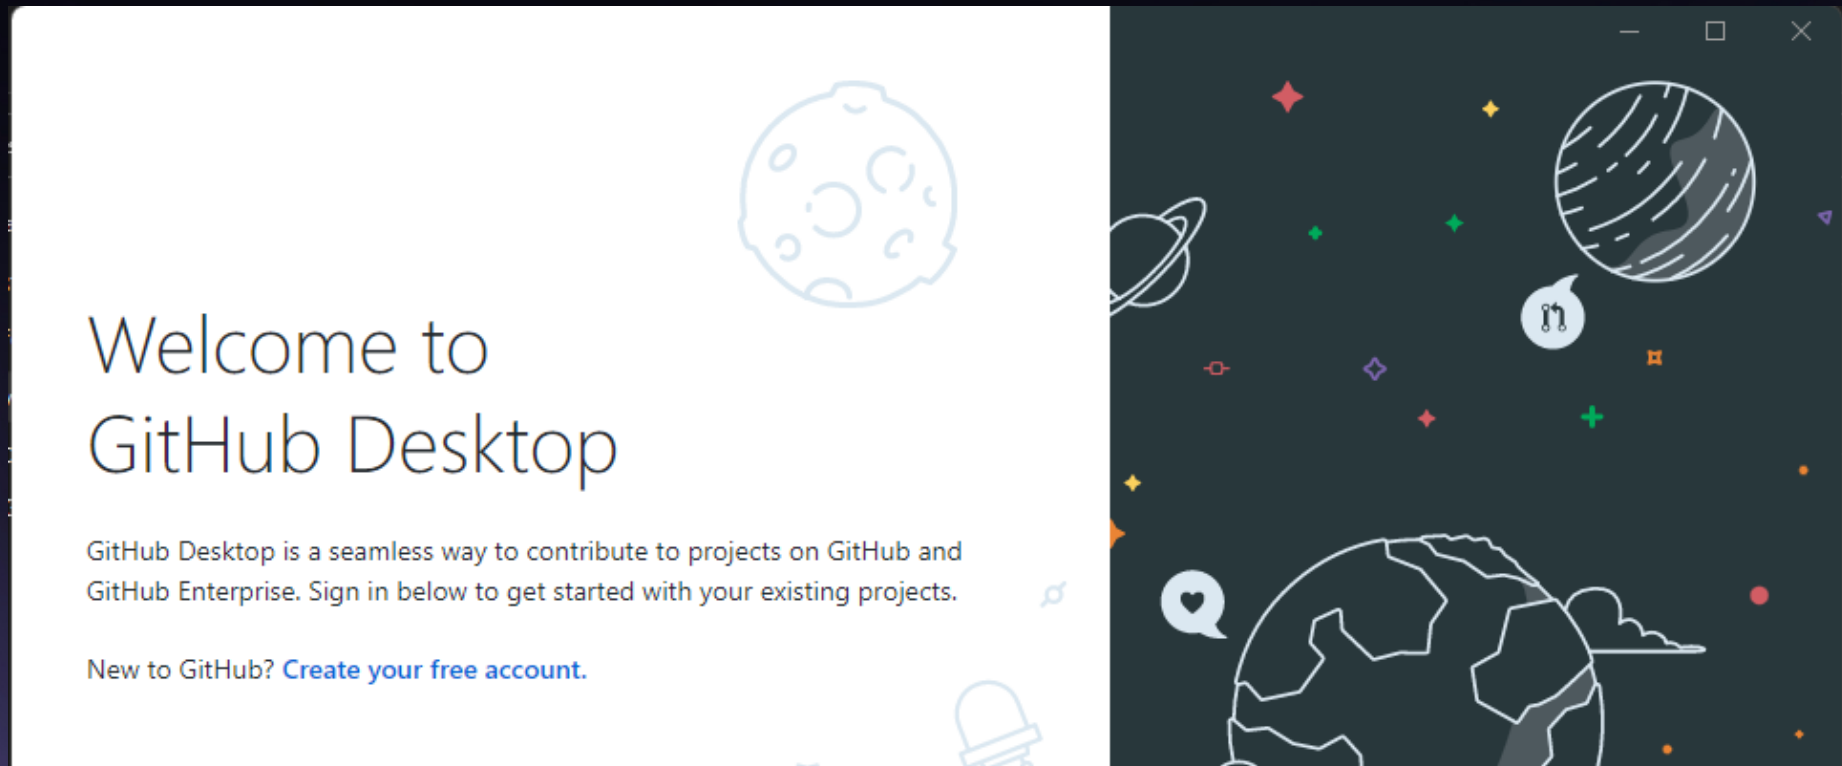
Welcome to GitHub Desktop

GitHub Desktop is a seamless way to contribute to projects on GitHub and GitHub Enterprise. Sign in below to get started with your existing projects.

New to GitHub? Create your free account.